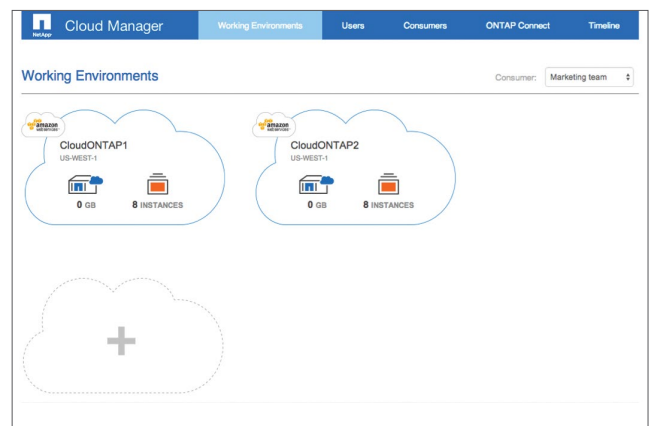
NetApp Cloud Manager

Working Environments Users Consumers ONTAP Connect Timeline

Working Environments

Consumer: Marketing team

amazon web services

CloudONTAP1
US-WEST-1

0 GB 8 INSTANCES

amazon web services

CloudONTAP2
US-WEST-1

0 GB 8 INSTANCES

+